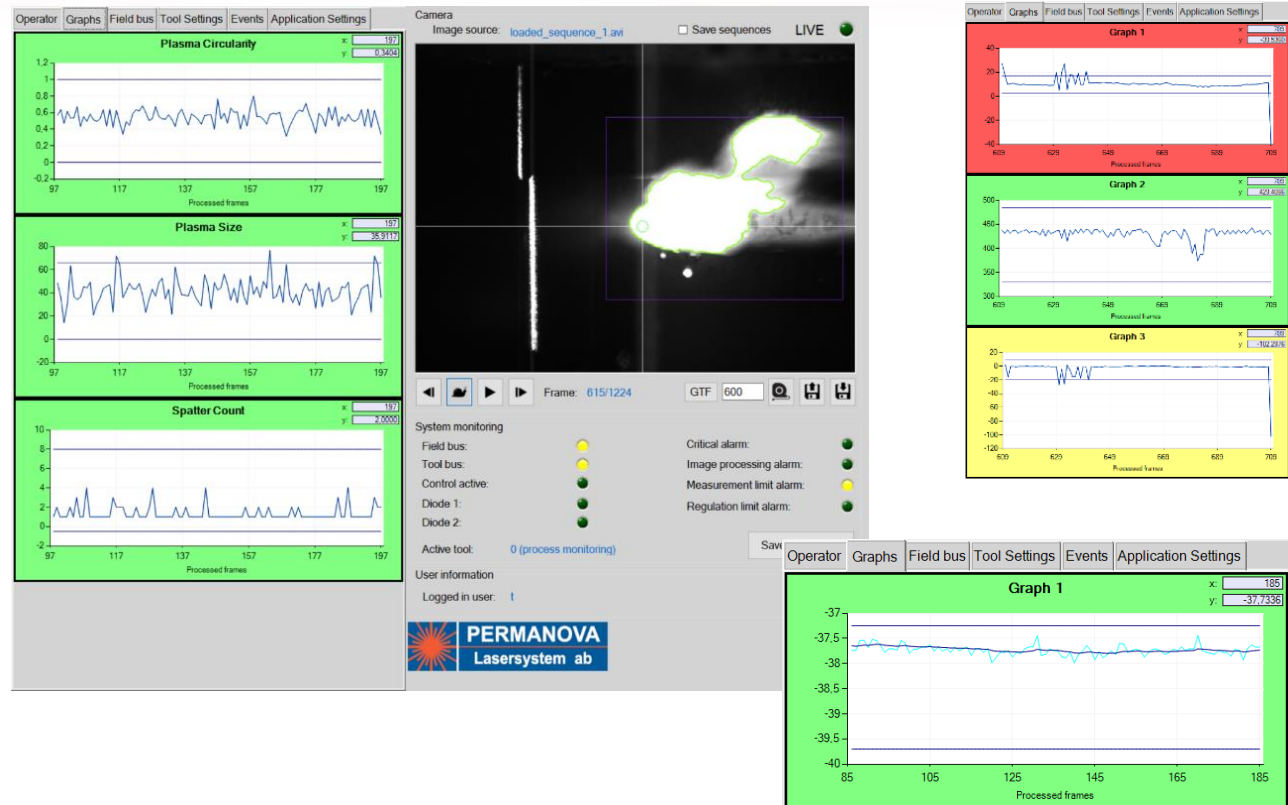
Operator | Graphs | Field bus | Tool Settings | Events | Application Settings

Plasma Circularity
x: 197
y: 0,3404
1,2
1
0,8
0,6
0,4
0,2
0
-0,2
97 117 137 157 177 197
Processed frames

Plasma Size
x: 197
y: 35,9117
80
60
40
20
0
-20
97 117 137 157 177 197
Processed frames

Spatter Count
x: 197
y: 2,0000
10
8
6
4
2
0
-2
97 117 137 157 177 197
Processed frames

Camera
Image source: loaded_sequence_1.avi
Save sequences
LIVE

Frame: 615/1224
GTF 600

System monitoring
Field bus:
Tool bus:
Control active:
Diode 1:
Diode 2:
Critical alarm:
Image processing alarm:
Measurement limit alarm:
Regulation limit alarm:
Active tool: 0 (process monitoring)
Save
User information
Logged in user: t

PERMANOVA
Lasersystem ab

Operator | Graphs | Field bus | Tool Settings | Events | Application Settings

Graph 1
x: 709
y: -39,5306
40
20
0
-20
-40
609 629 649 669 689 709
Processed frames

Graph 2
x: 709
y: 429,8056
500
450
400
350
300
609 629 649 669 689 709
Processed frames

Graph 3
x: 709
y: -102,2976
20
0
-20
-40
-60
-80
-100
-120
609 629 649 669 689 709
Processed frames

Operator | Graphs | Field bus | Tool Settings | Events | Application Settings

Graph 1
x: 185
y: -37,7336
-37
-37,5
-38
-38,5
-39
-39,5
-40
85 105 125 145 165 185
Processed frames